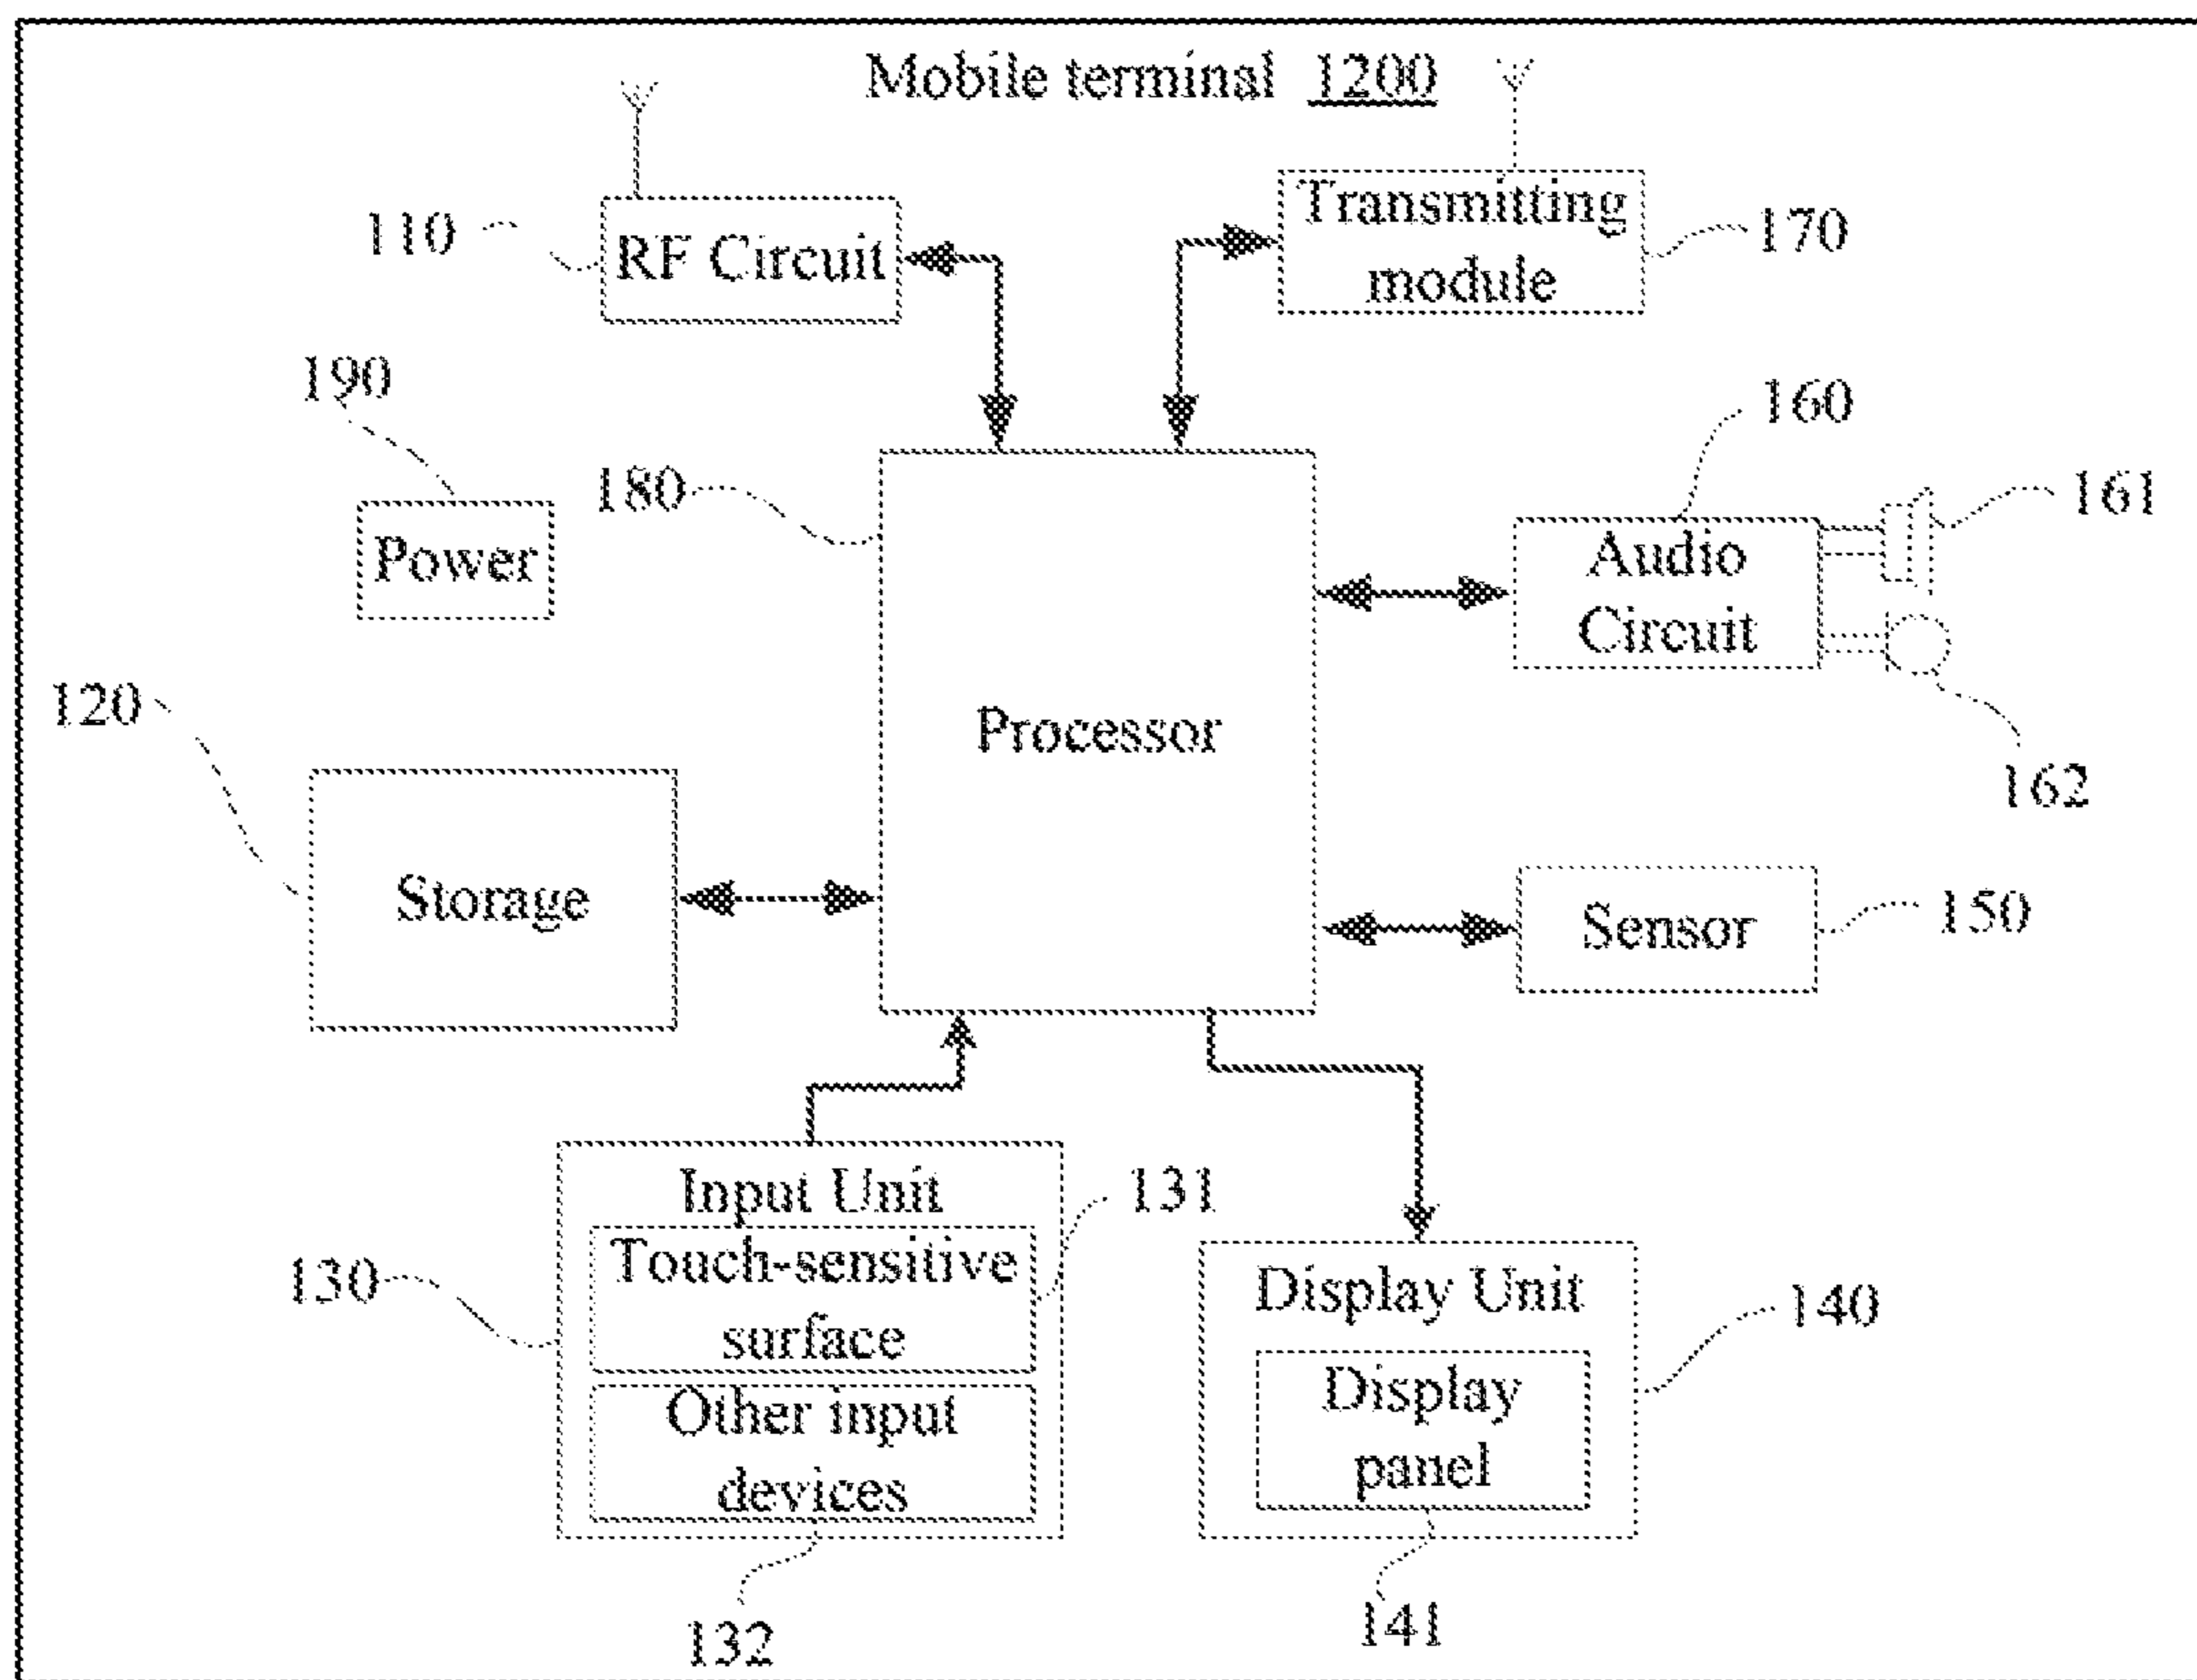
Mobile terminal 1200

110
RF Circuit

Transmitting module
170

190
Power

180
Processor

160
Audio Circuit
161
162

120
Storage

Sensor
150

Input Unit
Touch-sensitive surface
131
Other input devices
130
132

Display Unit
Display panel
140
141